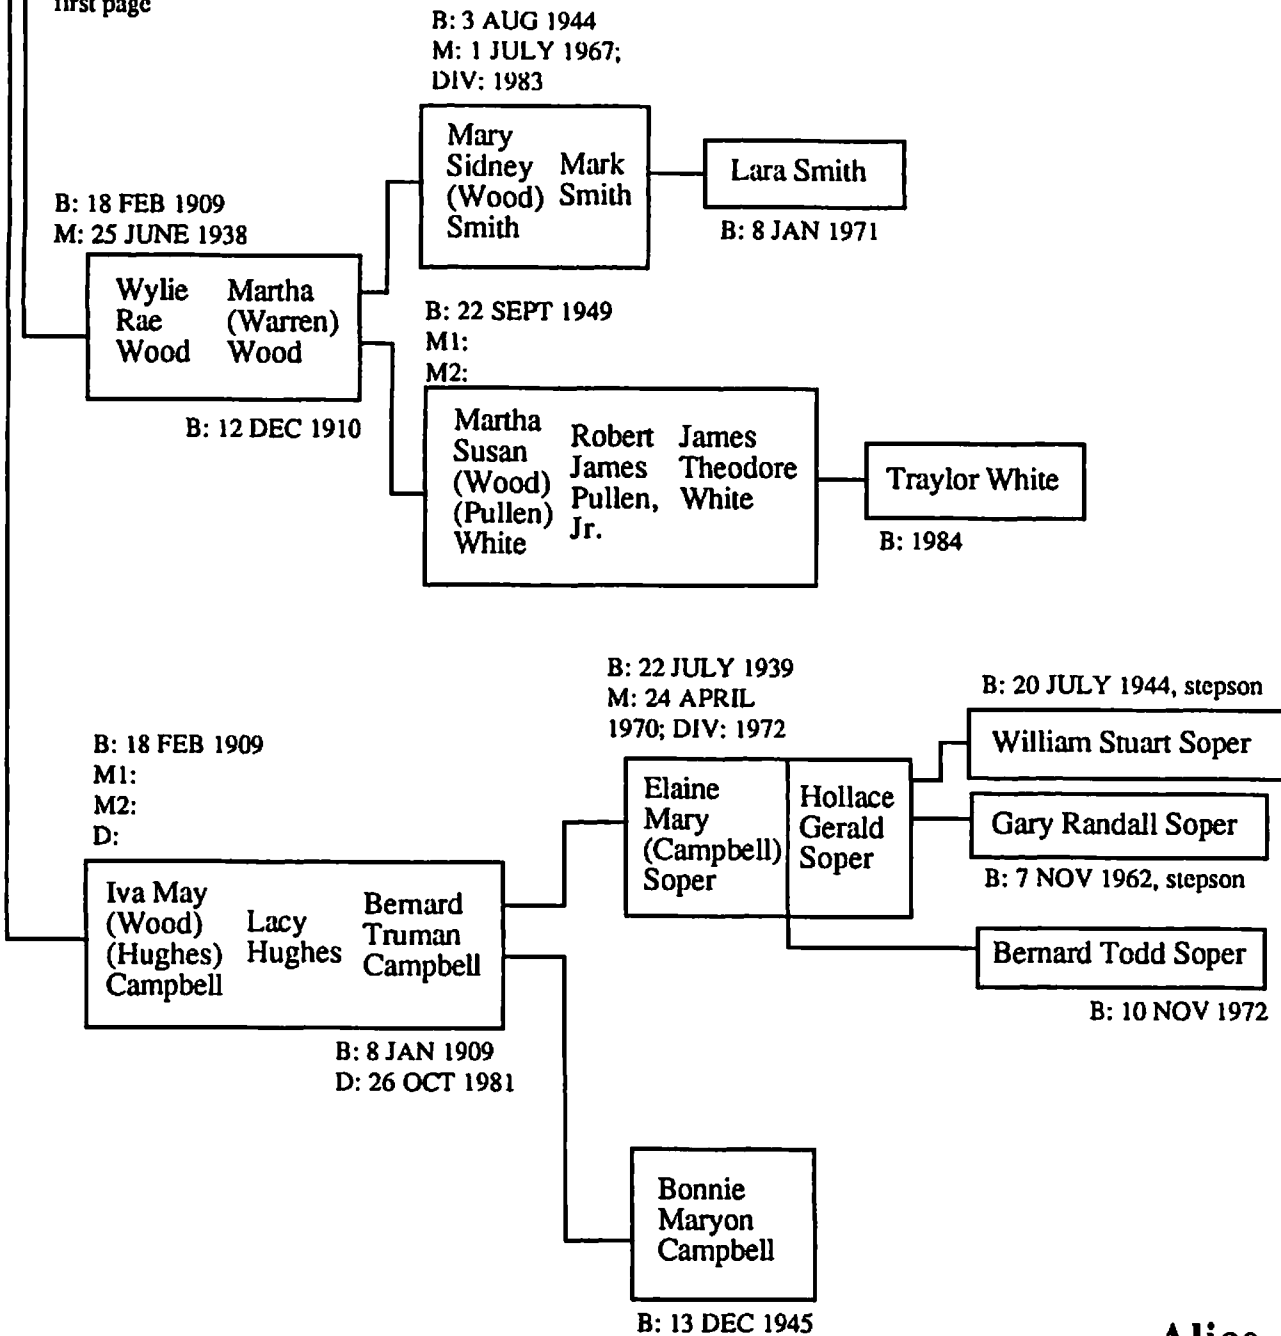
first page

B: 3 AUG 1944
M: 1 JULY 1967;
DIV: 1983

Mary Sidney (Wood) Smith

Mark Smith

Lara Smith

B: 8 JAN 1971

B: 18 FEB 1909
M: 25 JUNE 1938

Wylie Rae Wood

Martha (Warren) Wood

B: 12 DEC 1910

B: 22 SEPT 1949
M1:
M2:

Martha Susan (Wood) (Pullen) White

Robert James Pullen, Jr.

James Theodore White

Traylor White

B: 1984

B: 22 JULY 1939
M: 24 APRIL 1970; DIV: 1972

B: 20 JULY 1944, stepson

William Stuart Soper

B: 18 FEB 1909
M1:
M2:
D:

Elaine Mary (Campbell) Soper

Hollace Gerald Soper

Gary Randall Soper

B: 7 NOV 1962, stepson

Iva May (Wood) (Hughes) Campbell

Lacy Hughes

Bernard Truman Campbell

Bernard Todd Soper

B: 10 NOV 1972

B: 8 JAN 1909
D: 26 OCT 1981

Bonnie Maryon Campbell

B: 13 DEC 1945

Alice